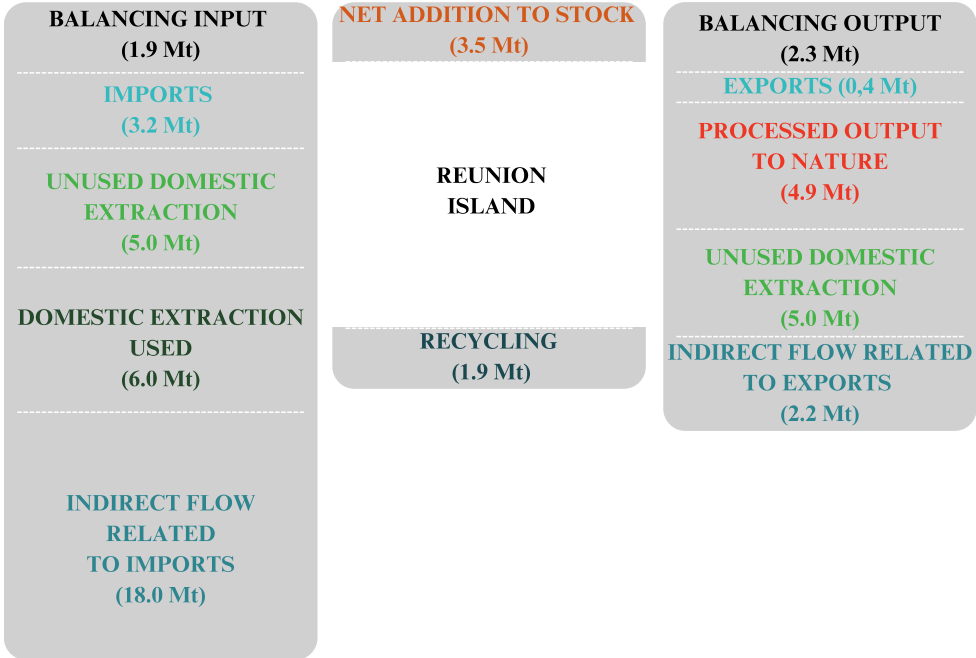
BALANCING INPUT
(1.9 Mt)

IMPORTS
(3.2 Mt)

UNUSED DOMESTIC EXTRACTION
(5.0 Mt)

DOMESTIC EXTRACTION USED
(6.0 Mt)

INDIRECT FLOW RELATED TO IMPORTS
(18.0 Mt)

NET ADDITION TO STOCK
(3.5 Mt)

REUNION ISLAND

RECYCLING
(1.9 Mt)

BALANCING OUTPUT
(2.3 Mt)

EXPORTS (0,4 Mt)

PROCESSED OUTPUT TO NATURE
(4.9 Mt)

UNUSED DOMESTIC EXTRACTION
(5.0 Mt)

INDIRECT FLOW RELATED TO EXPORTS
(2.2 Mt)